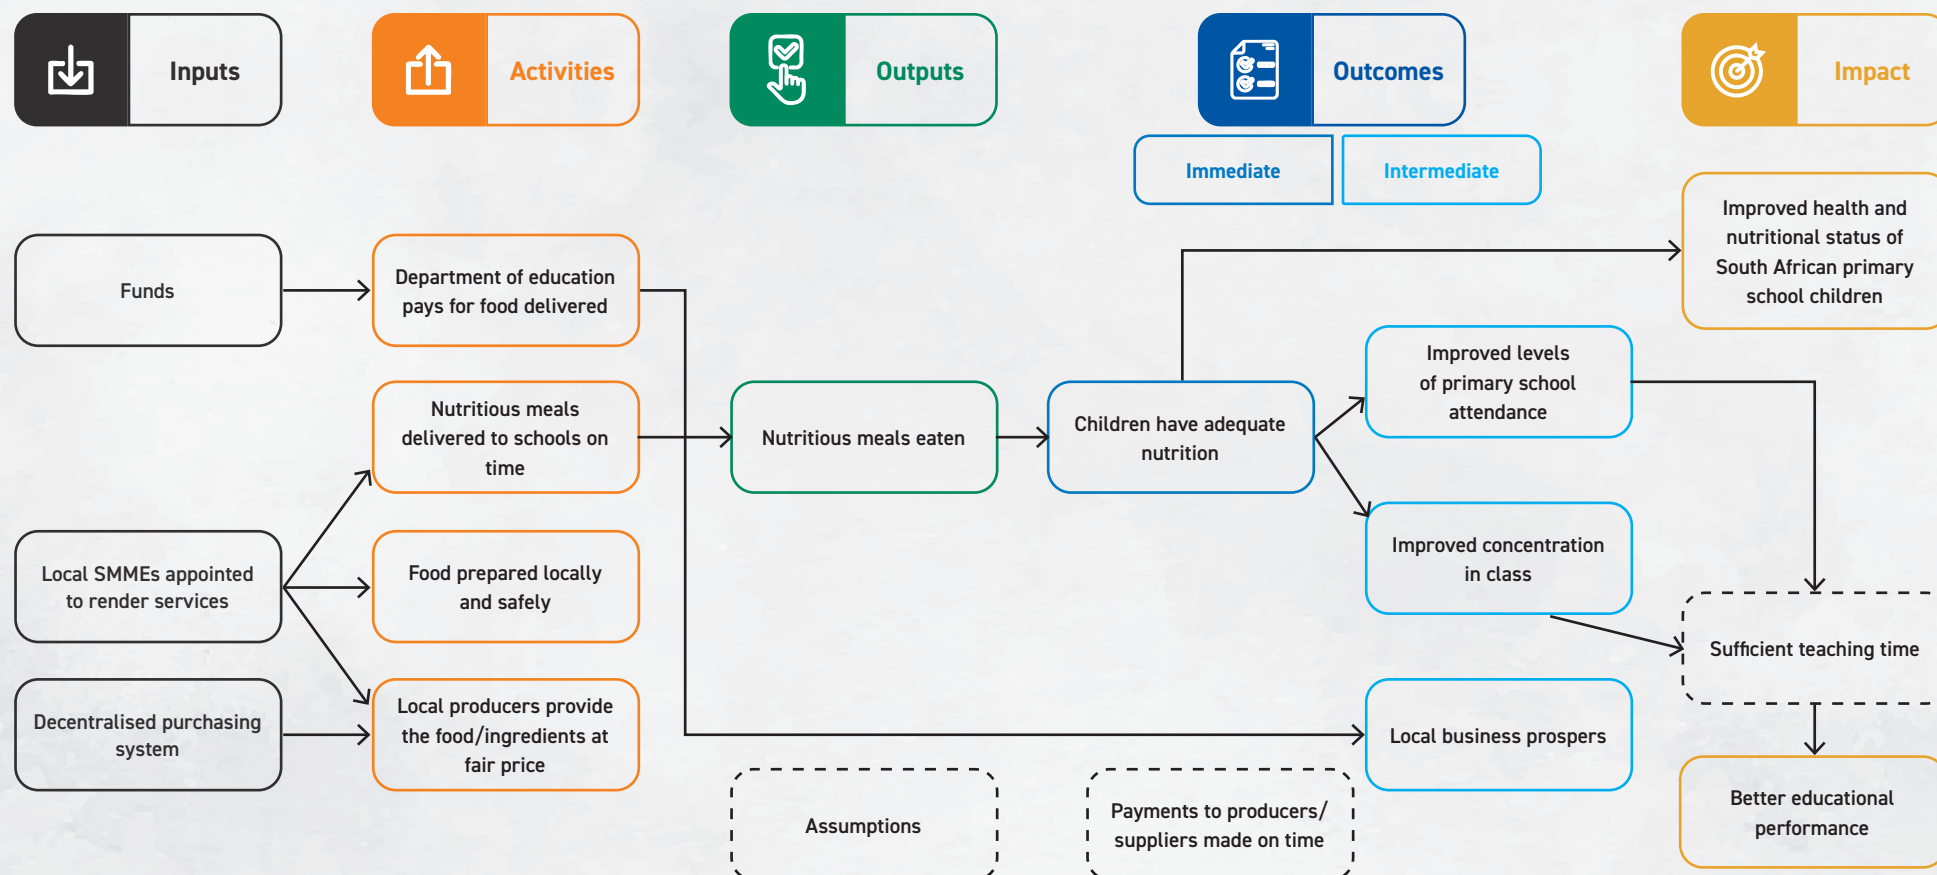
Inputs

Activities

Outputs

Outcomes

Immediate

Intermediate

Impact

Funds

Department of education pays for food delivered

Improved health and nutritional status of South African primary school children

Nutritious meals delivered to schools on time

Nutritious meals eaten

Children have adequate nutrition

Improved levels of primary school attendance

Local SMMEs appointed to render services

Food prepared locally and safely

Improved concentration in class

Sufficient teaching time

Decentralised purchasing system

Local producers provide the food/ingredients at fair price

Local business prospers

Assumptions

Payments to producers/ suppliers made on time

Better educational performance